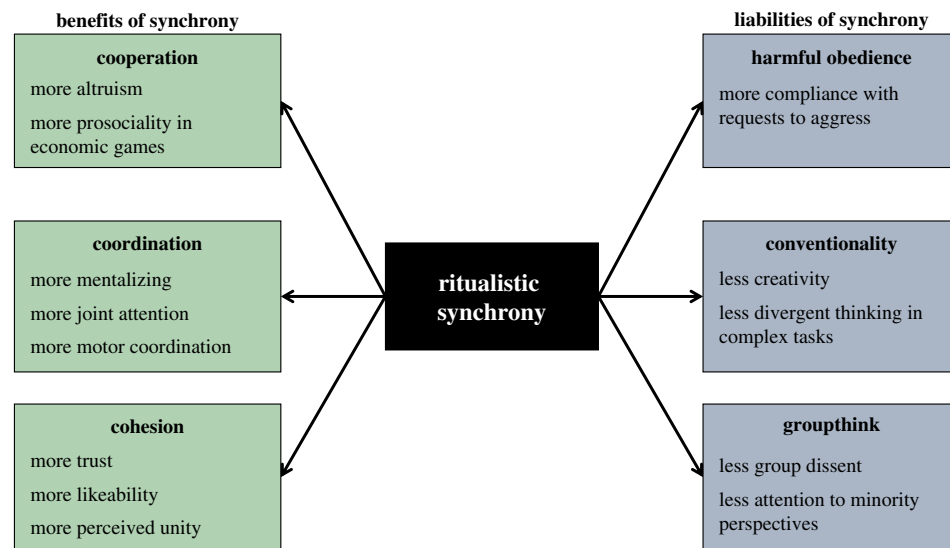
benefits of synchrony

cooperation
more altruism
more prosociality in economic games

coordination
more mentalizing
more joint attention
more motor coordination

cohesion
more trust
more likeability
more perceived unity

ritualistic synchrony

liabilities of synchrony

harmful obedience
more compliance with requests to aggress

conventionality
less creativity
less divergent thinking in complex tasks

groupthink
less group dissent
less attention to minority perspectives